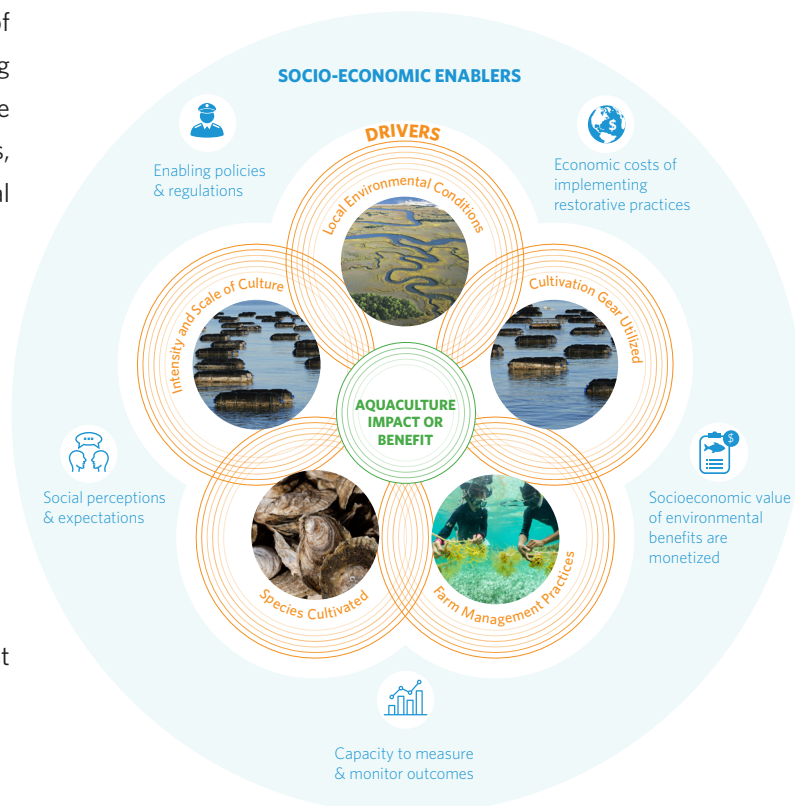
SOCIO-ECONOMIC ENABLERS

Enabling policies & regulations

Economic costs of implementing restorative practices

DRIVERS

Local Environmental Conditions

Intensity and Scale of Culture

Cultivation Gear Utilized

AQUACULTURE IMPACT OR BENEFIT

Social perceptions & expectations

Socioeconomic value of environmental benefits are monetized

Species Cultivated

Farm Management Practices

Capacity to measure & monitor outcomes